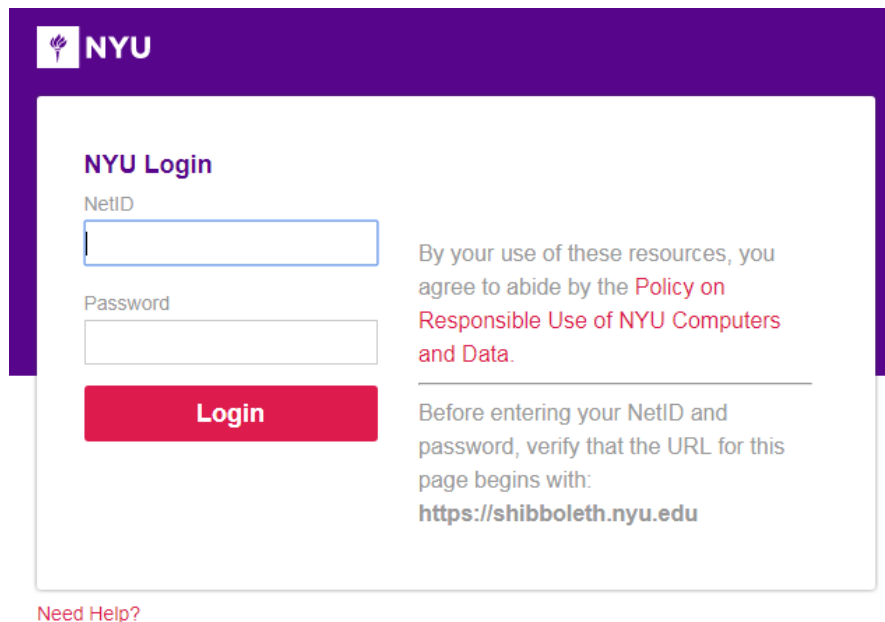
NYU

NYU Login

NetID

Password

Login

By your use of these resources, you agree to abide by the Policy on Responsible Use of NYU Computers and Data.

Before entering your NetID and password, verify that the URL for this page begins with: **https://shibboleth.nyu.edu**

Need Help?